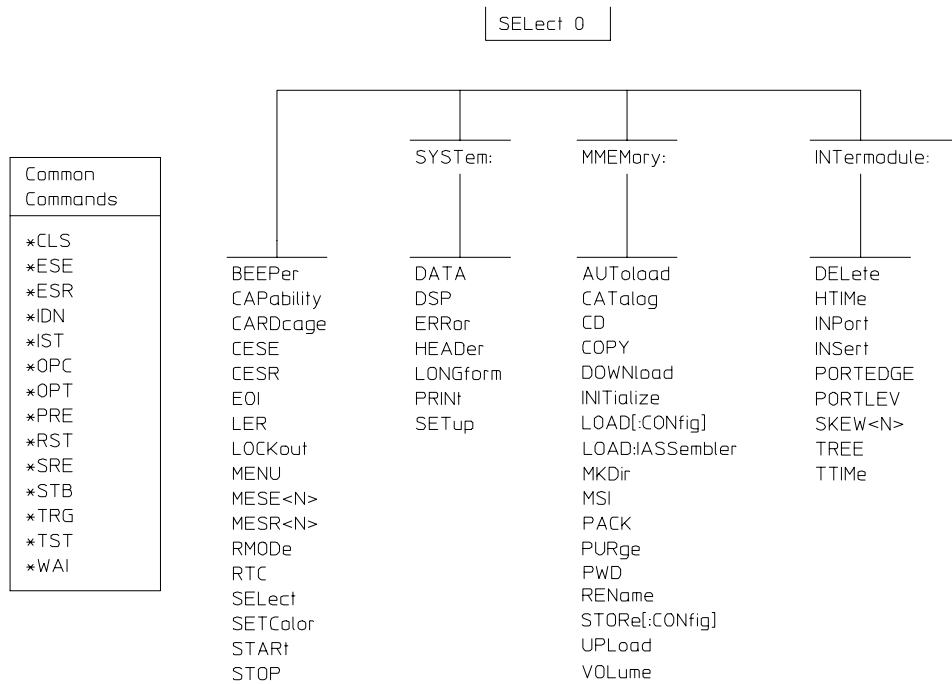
SELect 0

Common Commands

*CLS
*ESE
*ESR
*IDN
*IST
*OPC
*OPT
*PRE
*RST
*SRE
*STB
*TRG
*TST
*WAI

BEEPer
CAPability
CARDcage
CESE
CESR
EOI
LER
LOCKout
MENU
MESE<N>
MESR<N>
RMODe
RTC
SELect
SETColor
STARt
STOP

SYSTem:

DATA
DSP
ERRor
HEADer
LONGform
PRINt
SETup

MMEMory:

AUToload
CATalog
CD
COPY
DOWNload
INITialize
LOAD[:CONfig]
LOAD:IASSembler
MKDir
MSI
PACK
PURge
PWD
REName
STORe[:CONfig]
UPLoad
VOLume

INTermodule:

DELete
HTIMe
INPort
INSert
PORTEDGE
PORTLEV
SKEW<N>
TREE
TTIMe